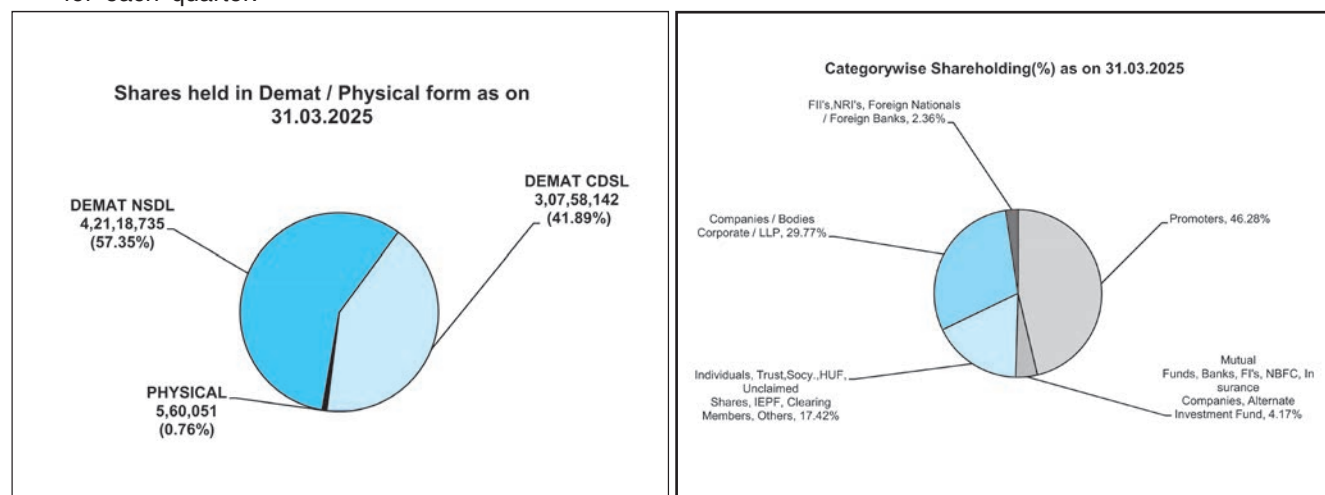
for each quarter.

Shares held in Demat / Physical form as on 31.03.2025

DEMAT NSDL 4,21,18,735 (57.35%)

DEMAT CDSL 3,07,58,142 (41.89%)

PHYSICAL 5,60,051 (0.76%)

Categorywise Shareholding(%) as on 31.03.2025

FII's,NRI's, Foreign Nationals / Foreign Banks, 2.36%

Companies / Bodies Corporate / LLP, 29.77%

Promoters, 46.28%

Individuals, Trust,Socy.,HUF, Unclaimed Shares, IEPF, Clearing Members, Others, 17.42%

Mutual Funds, Banks, FI's, NBFC, In surance Companies, Alternate Investment Fund, 4.17%